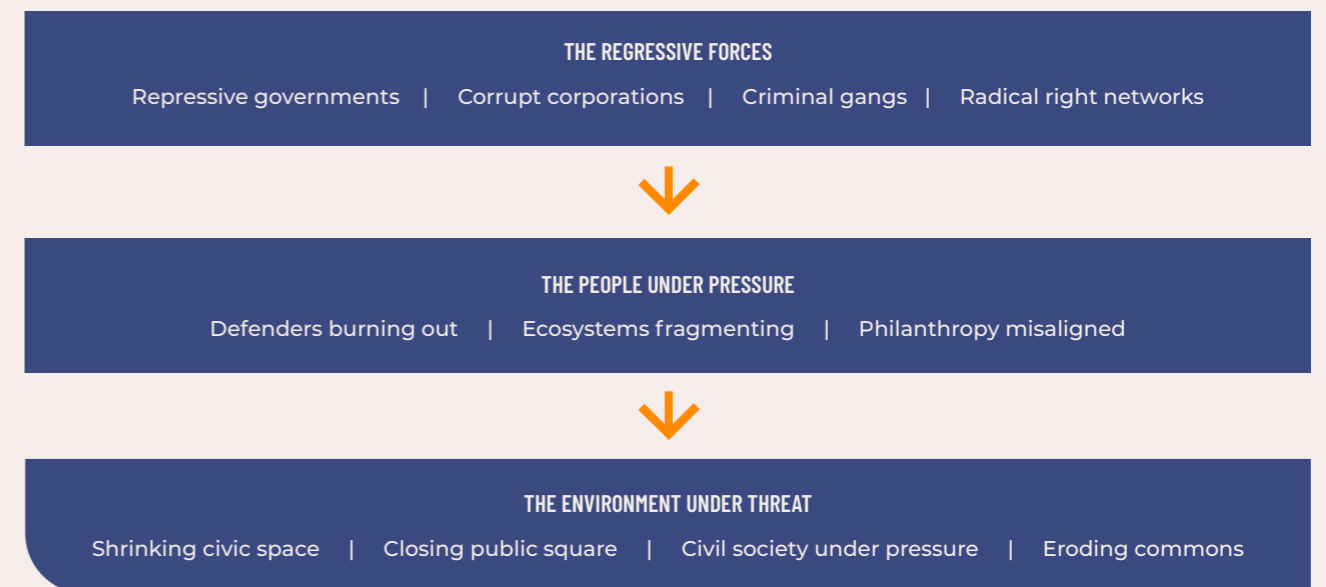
THE REGRESSIVE FORCES

Repressive governments | Corrupt corporations | Criminal gangs | Radical right networks

THE PEOPLE UNDER PRESSURE

Defenders burning out | Ecosystems fragmenting | Philanthropy misaligned

THE ENVIRONMENT UNDER THREAT

Shrinking civic space | Closing public square | Civil society under pressure | Eroding commons